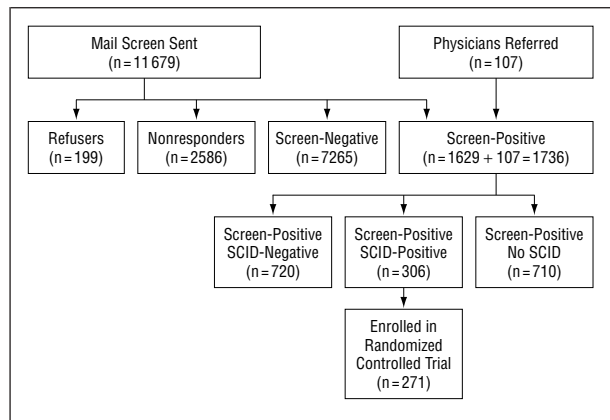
Mail Screen Sent
(n = 11 679)

Physicians Referred
(n = 107)

Refusers
(n = 199)

Nonresponders
(n = 2586)

Screen-Negative
(n = 7265)

Screen-Positive
(n = 1629 + 107 = 1736)

Screen-Positive
SCID-Negative
(n = 720)

Screen-Positive
SCID-Positive
(n = 306)

Screen-Positive
No SCID
(n = 710)

Enrolled in
Randomized
Controlled Trial
(n = 271)